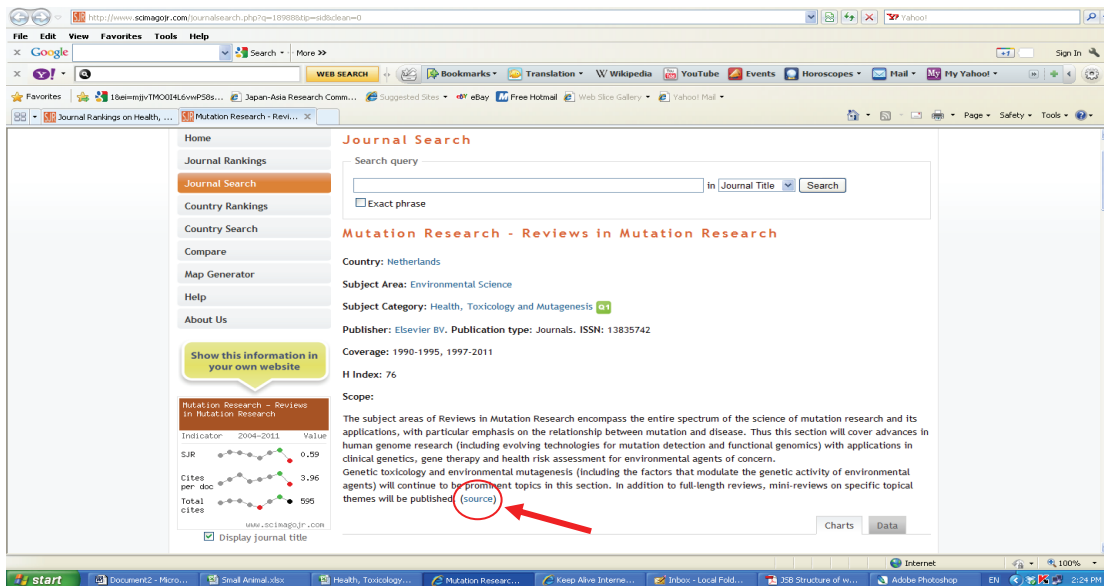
http://www.scimagojr.com/journalsearch.php?q=18988&tip=sid&clean=0

Yahoo!

File Edit View Favorites Tools Help

Google Search More >>

Sign In

WEB SEARCH Bookmarks Translation Wikipedia YouTube Events Horoscopes Mail My Yahoo!

Favorites 18ei=mjjvTMO0I4L6vwPS8s... Japan-Asia Research Comm... Suggested Sites eBay Free Hotmail Web Slice Gallery Yahoo! Mail

Journal Rankings on Health, ... Mutation Research - Revi...

Page Safety Tools

Home

Journal Rankings

Journal Search

Country Rankings

Country Search

Compare

Map Generator

Help

About Us

Show this information in your own website

Mutation Research - Reviews in Mutation Research

| Indicator | 2004-2011 | Value |
|---|---|---|
| SJR | | 0.59 |
| Cites per doc | | 3.96 |
| Total cites | | 595 |

www.scimagojr.com

Display journal title

Journal Search

Search query

in Journal Title Search

Exact phrase

Mutation Research - Reviews in Mutation Research

Country: Netherlands

Subject Area: Environmental Science

Subject Category: Health, Toxicology and Mutagenesis Q1

Publisher: Elsevier BV. Publication type: Journals. ISSN: 13835742

Coverage: 1990-1995, 1997-2011

H Index: 76

Scope:

The subject areas of Reviews in Mutation Research encompass the entire spectrum of the science of mutation research and its applications, with particular emphasis on the relationship between mutation and disease. Thus this section will cover advances in human genome research (including evolving technologies for mutation detection and functional genomics) with applications in clinical genetics, gene therapy and health risk assessment for environmental agents of concern.
Genetic toxicology and environmental mutagenesis (including the factors that modulate the genetic activity of environmental agents) will continue to be prominent topics in this section. In addition to full-length reviews, mini-reviews on specific topical themes will be published. (source)

Charts Data

Internet 100%

start Document2 - Micro... Small Animal.xlsx Health, Toxicology... Mutation Researc... Keep Alive Interne... Inbox - Local Fold... JSB Structure of w... Adobe Photoshop EN 2:24 PM